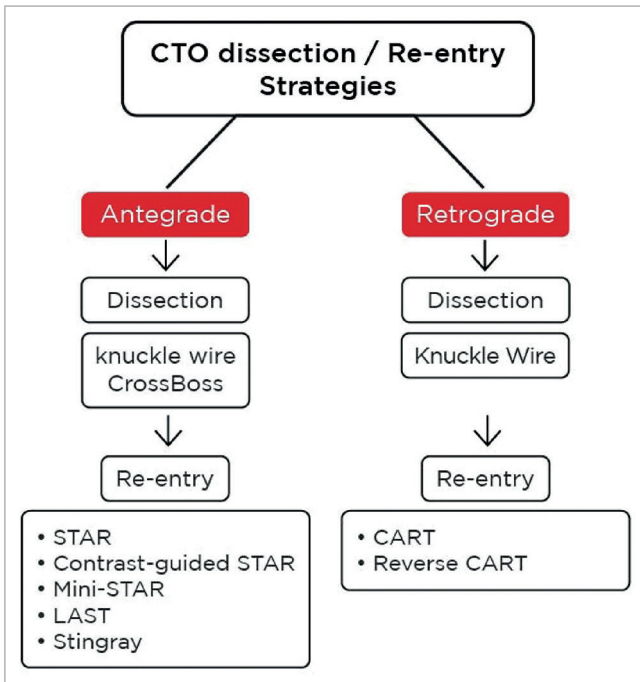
CTO dissection / Re-entry Strategies

Antegrade

Dissection

knuckle wire CrossBoss

Re-entry

• STAR
• Contrast-guided STAR
• Mini-STAR
• LAST
• Stingray

Retrograde

Dissection

Knuckle Wire

Re-entry

• CART
• Reverse CART